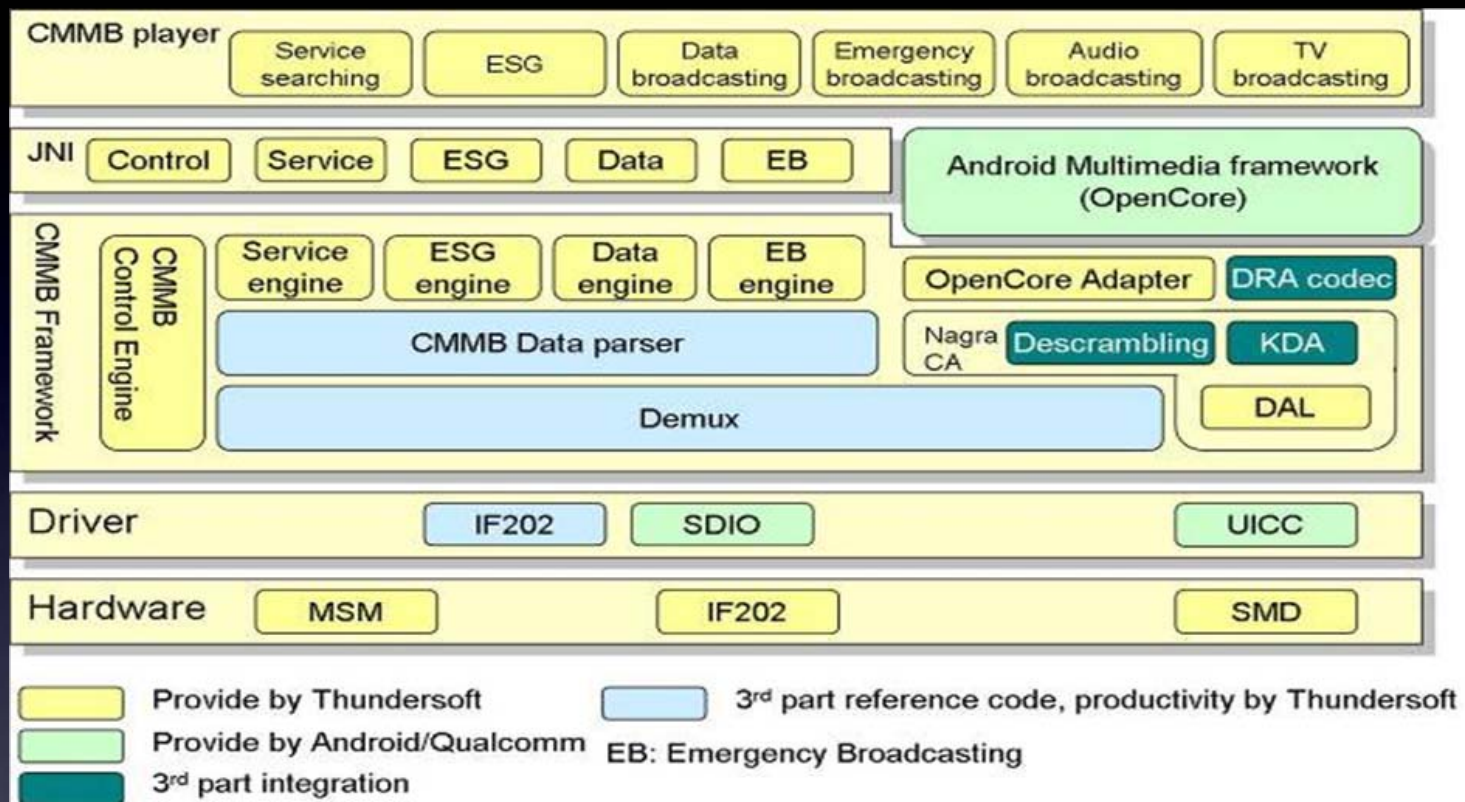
CMMB player
Service searching
ESG
Data broadcasting
Emergency broadcasting
Audio broadcasting
TV broadcasting

JNI
Control
Service
ESG
Data
EB

Android Multimedia framework (OpenCore)

CMMB Framework
CMMB Control Engine
Service engine
ESG engine
Data engine
EB engine
OpenCore Adapter
DRA codec
CMMB Data parser
Nagra CA
Descrambling
KDA
Demux
DAL

Driver
IF202
SDIO
UICC

Hardware
MSM
IF202
SMD

Provide by Thundersoft
3$^{rd}$ part reference code, productivity by Thundersoft
Provide by Android/Qualcomm
EB: Emergency Broadcasting
3$^{rd}$ part integration